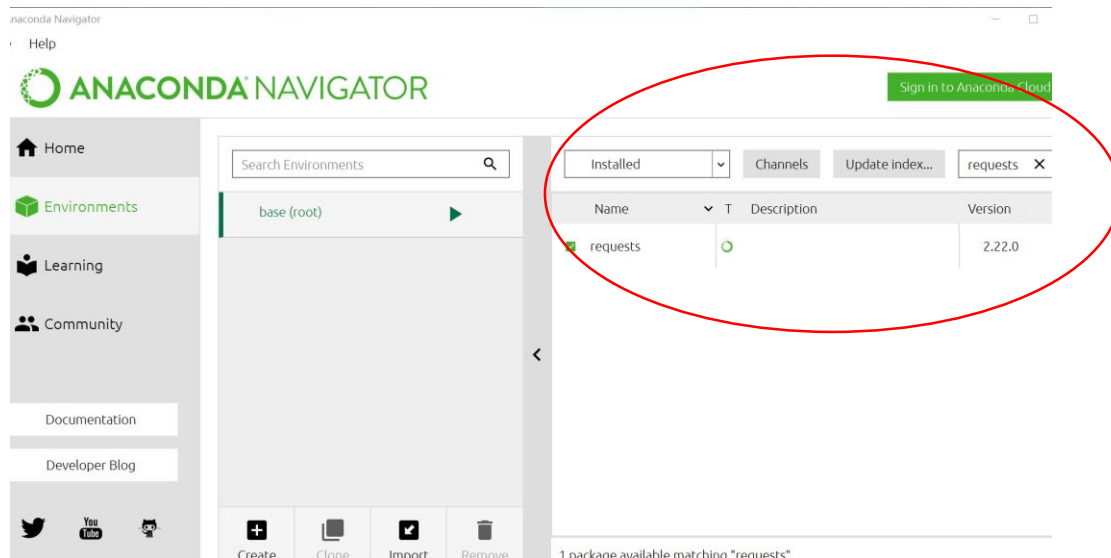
naconda Navigator

Help

ANACONDA NAVIGATOR

Sign in to Anaconda Cloud

Home

Environments

Learning

Community

Documentation

Developer Blog

You Tube

Search Environments

base (root)

Create

Clone

Import

Remove

Installed

Channels

Update index...

requests

Name

T

Description

Version

requests

2.22.0

1 package available matching "requests"